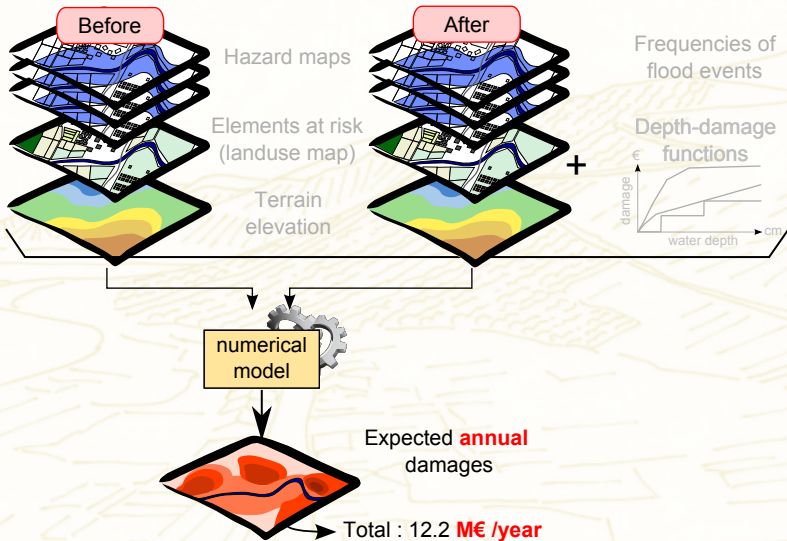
Before

After

Hazard maps

Elements at risk (landuse map)

Terrain elevation

Frequencies of flood events

Depth-damage functions

+

€

damage

water depth

cm

numerical model

Expected annual damages

Total : 12.2 M€ /year